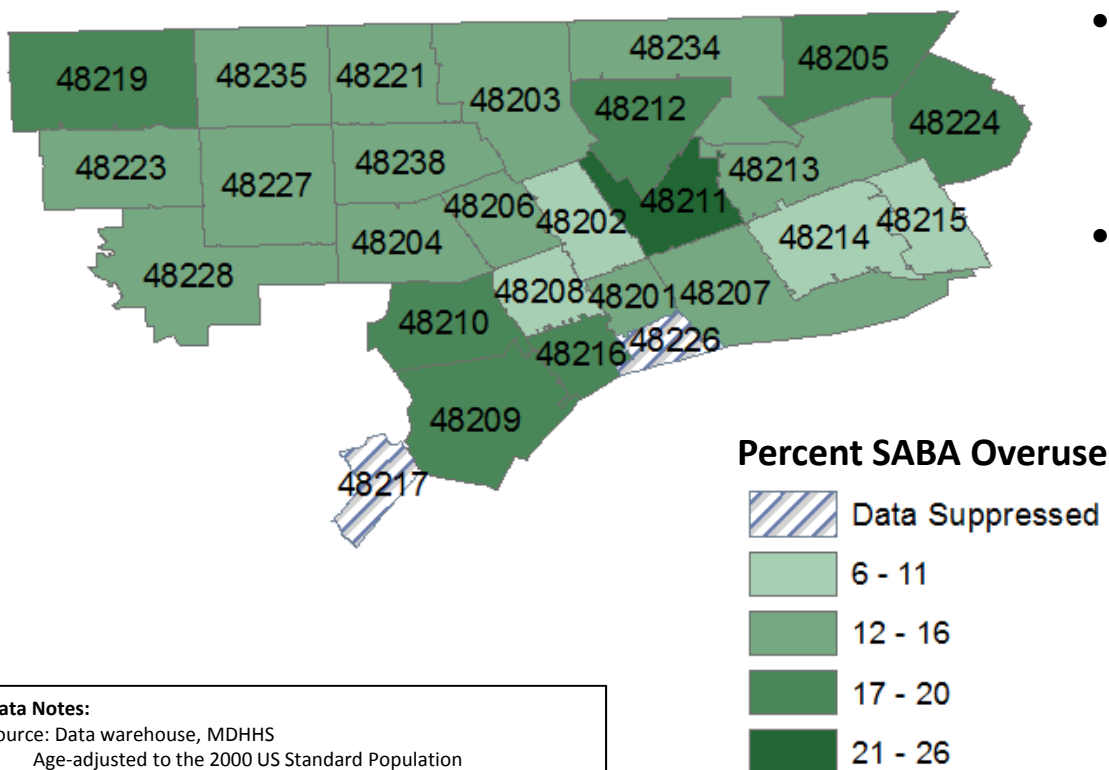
48219
48235
48221
48203
48234
48205
48212
48224
48223
48227
48238
48213
48206
48202
48211
48214
48215
48204
48228
48208
48201
48207
48210
48216
48226
48209
48217

•

•

Percent SABA Overuse

Data Suppressed

6 - 11

12 - 16

17 - 20

21 - 26

ata Notes:
ource: Data warehouse, MDHHS
Age-adjusted to the 2000 US Standard Population